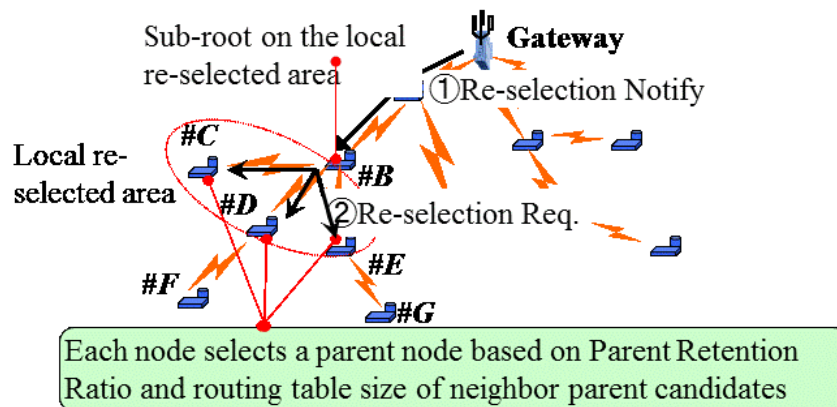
Sub-root on the local re-selected area

Gateway

①Re-selection Notify

#C

Local re-selected area

#B

#D

②Re-selection Req.

#E

#F

#G

Each node selects a parent node based on Parent Retention Ratio and routing table size of neighbor parent candidates